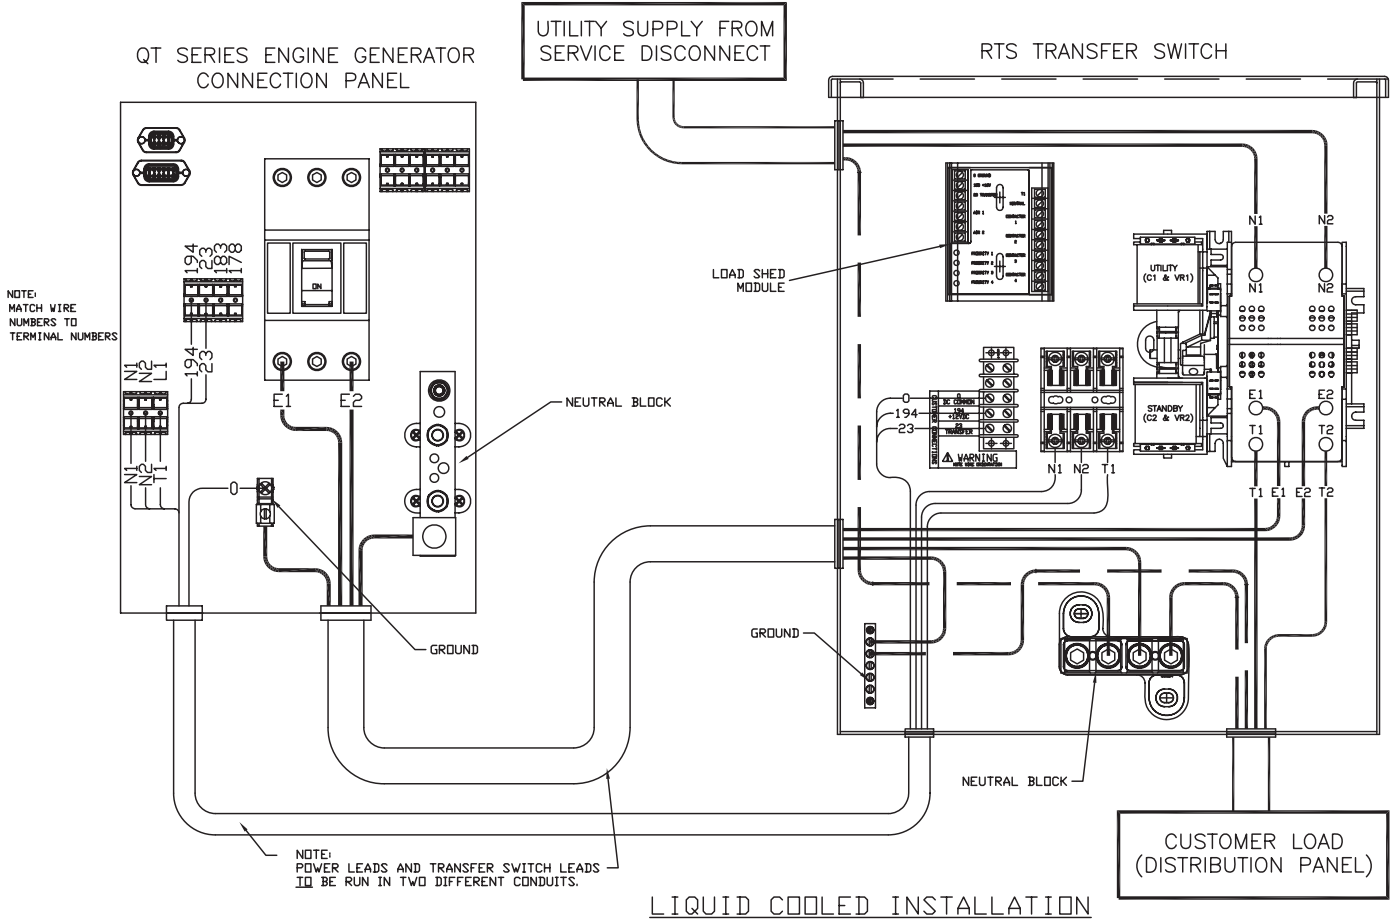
QT SERIES ENGINE GENERATOR CONNECTION PANEL

UTILITY SUPPLY FROM SERVICE DISCONNECT

RTS TRANSFER SWITCH

NOTE:
MATCH WIRE NUMBERS TO TERMINAL NUMBERS

194
23
183
178

194
23

N1
N2
L1

N1
N2
T1

ON

E1
E2

0

NEUTRAL BLOCK

GROUND

LOAD SHED MODULE

N1
N2

N1
N2

UTILITY
(C1 & VR1)

STANDBY
(C2 & VR2)

E1
E2
T1
T2

T1 E1 E2 T2

0
194
23

DC COMMON
194 +12VDC
23 TRANSFER

CUSTOMER CONNECTION

⚠ WARNING

N1 N2 T1

GROUND

NEUTRAL BLOCK

CUSTOMER LOAD
(DISTRIBUTION PANEL)

NOTE:
POWER LEADS AND TRANSFER SWITCH LEADS TO BE RUN IN TWO DIFFERENT CONDUITS.

LIQUID COOLED INSTALLATION